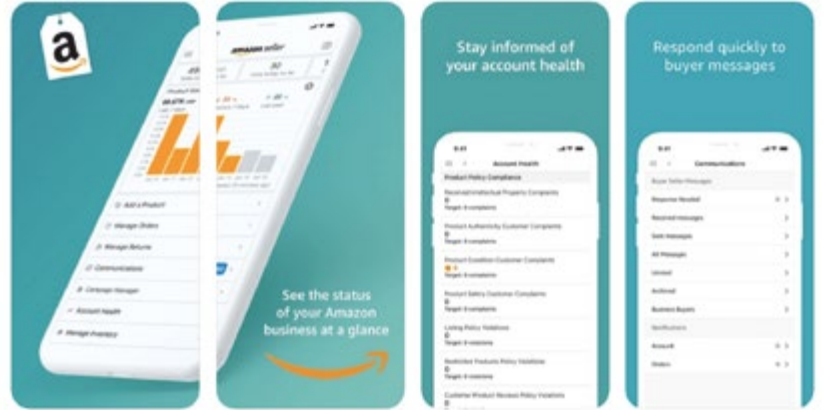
a

amazon seller

30

Add a Product

Manage Orders

Manage Returns

Communications

Campaign Manager

Account Health

Manage Inventory

See the status of your Amazon business at a glance

Stay informed of your account health

9:41

Account Health

Product Policy Compliance

Received Intellectual Property Complaints
0
Target: 0 complaints

Product Authenticity Customer Complaints
0
Target: 0 complaints

Product Condition Customer Complaints
Target: 0 complaints

Product Safety Customer Complaints
0
Target: 0 complaints

Listing Policy Violations
0
Target: 0 violations

Restricted Products Policy Violations
0
Target: 0 violations

Customer Product Reviews Policy Violations

Respond quickly to buyer messages

9:41

Communications

Buyer-Seller Messages

Response Needed

Received messages

Sent messages

All Messages

Unread

Archived

Business Buyers

Notifications

Account

Orders